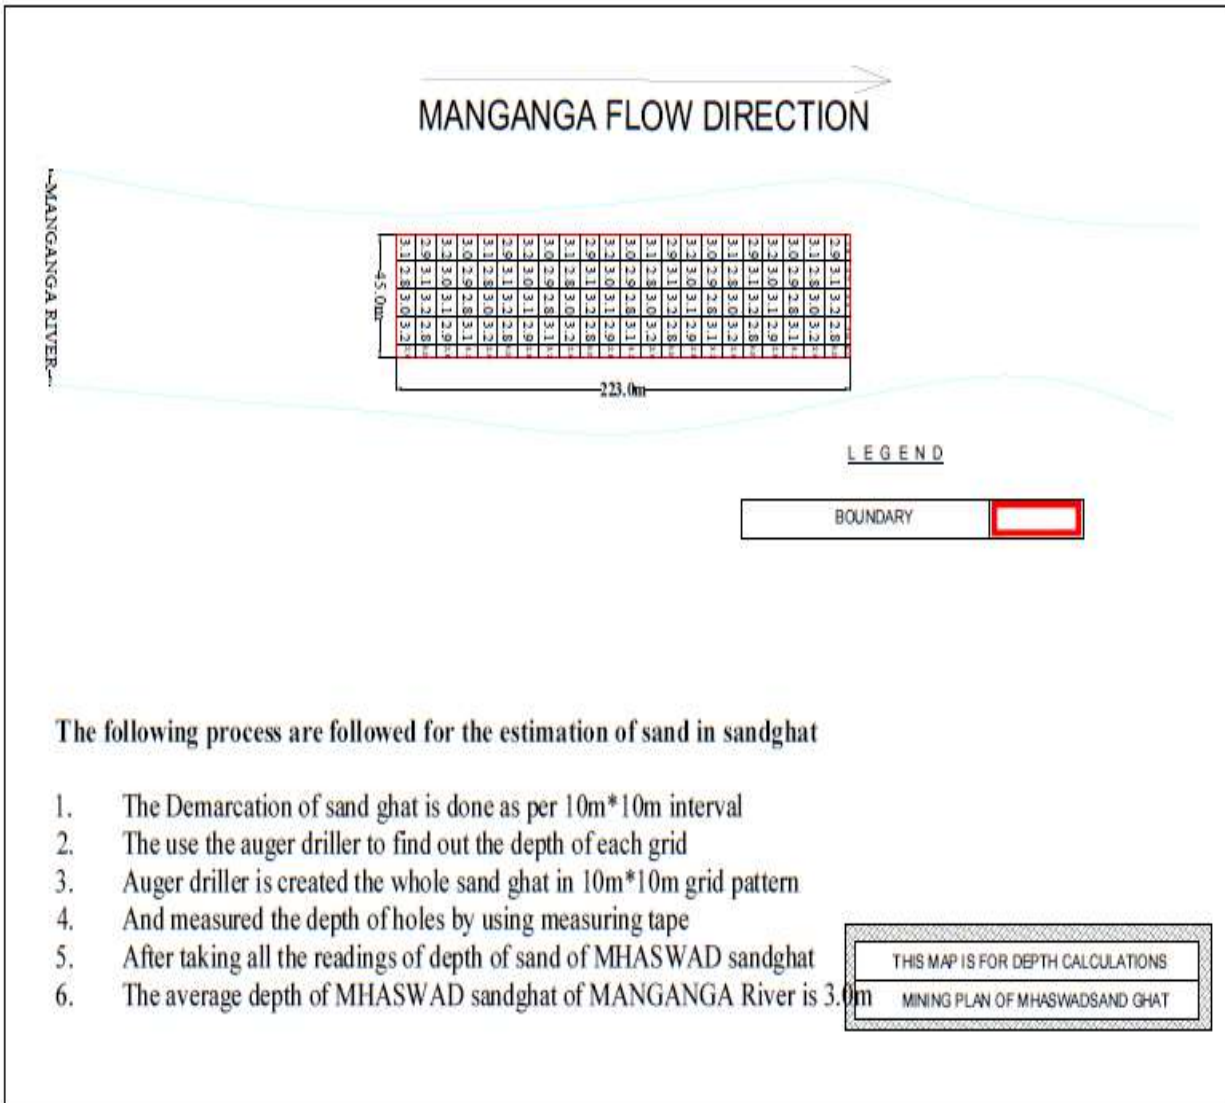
MANGANGA FLOW DIRECTION

--MANGANGA RIVER--

45.0m

223.0m

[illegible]

LEGEND

BOUNDARY

The following process are followed for the estimation of sand in sandghat

1. The Demarcation of sand ghat is done as per 10m*10m interval
2. The use the auger driller to find out the depth of each grid
3. Auger driller is created the whole sand ghat in 10m*10m grid pattern
4. And measured the depth of holes by using measuring tape
5. After taking all the readings of depth of sand of MHASWAD sandghat
6. The average depth of MHASWAD sandghat of MANGANGA River is 3.0m

THIS MAP IS FOR DEPTH CALCULATIONS
MINING PLAN OF MHASWADSAND GHAT